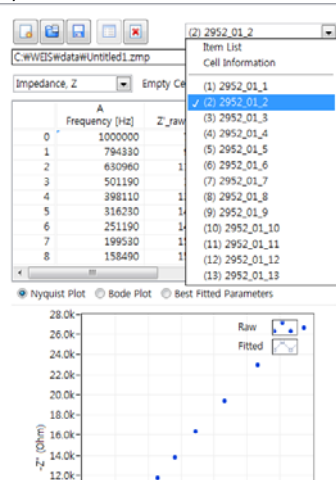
(2) 2952_01_2

C:₩WEIS₩data₩Untitled1.zmp

Impedance, Z

Empty Ce

Item List
Cell Information
(1) 2952_01_1
✓ (2) 2952_01_2
(3) 2952_01_3
(4) 2952_01_4
(5) 2952_01_5
(6) 2952_01_6
(7) 2952_01_7
(8) 2952_01_8
(9) 2952_01_9
(10) 2952_01_10
(11) 2952_01_11
(12) 2952_01_12
(13) 2952_01_13

| | A Frequency [Hz] | Z'_raw |
|---|---|---|
| 0 | 1000000 | |
| 1 | 794330 | |
| 2 | 630960 | 1 |
| 3 | 501190 | |
| 4 | 398110 | 1 |
| 5 | 316230 | 1 |
| 6 | 251190 | 1 |
| 7 | 199530 | 1 |
| 8 | 158490 | 1 |

Nyquist Plot   Bode Plot   Best Fitted Parameters

28.0k
26.0k
24.0k
22.0k
20.0k
18.0k
16.0k
14.0k
12.0k

-Z'' (Ohm)

Raw
Fitted